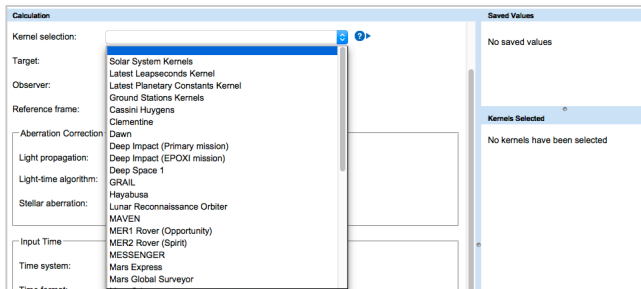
Calculation

Kernel selection:

Target:

Observer:

Reference frame:

Aberration Correction

Light propagation:

Light-time algorithm:

Stellar aberration:

Input Time

Time system:

Solar System Kernels
Latest Leapseconds Kernel
Latest Planetary Constants Kernel
Ground Stations Kernels
Cassini Huygens
Clementine
Dawn
Deep Impact (Primary mission)
Deep Impact (EPOXI mission)
Deep Space 1
GRAIL
Hayabusa
Lunar Reconnaissance Orbiter
MAVEN
MER1 Rover (Opportunity)
MER2 Rover (Spirit)
MESSENGER
Mars Express
Mars Global Surveyor

Saved Values

No saved values

Kernels Selected

No kernels have been selected